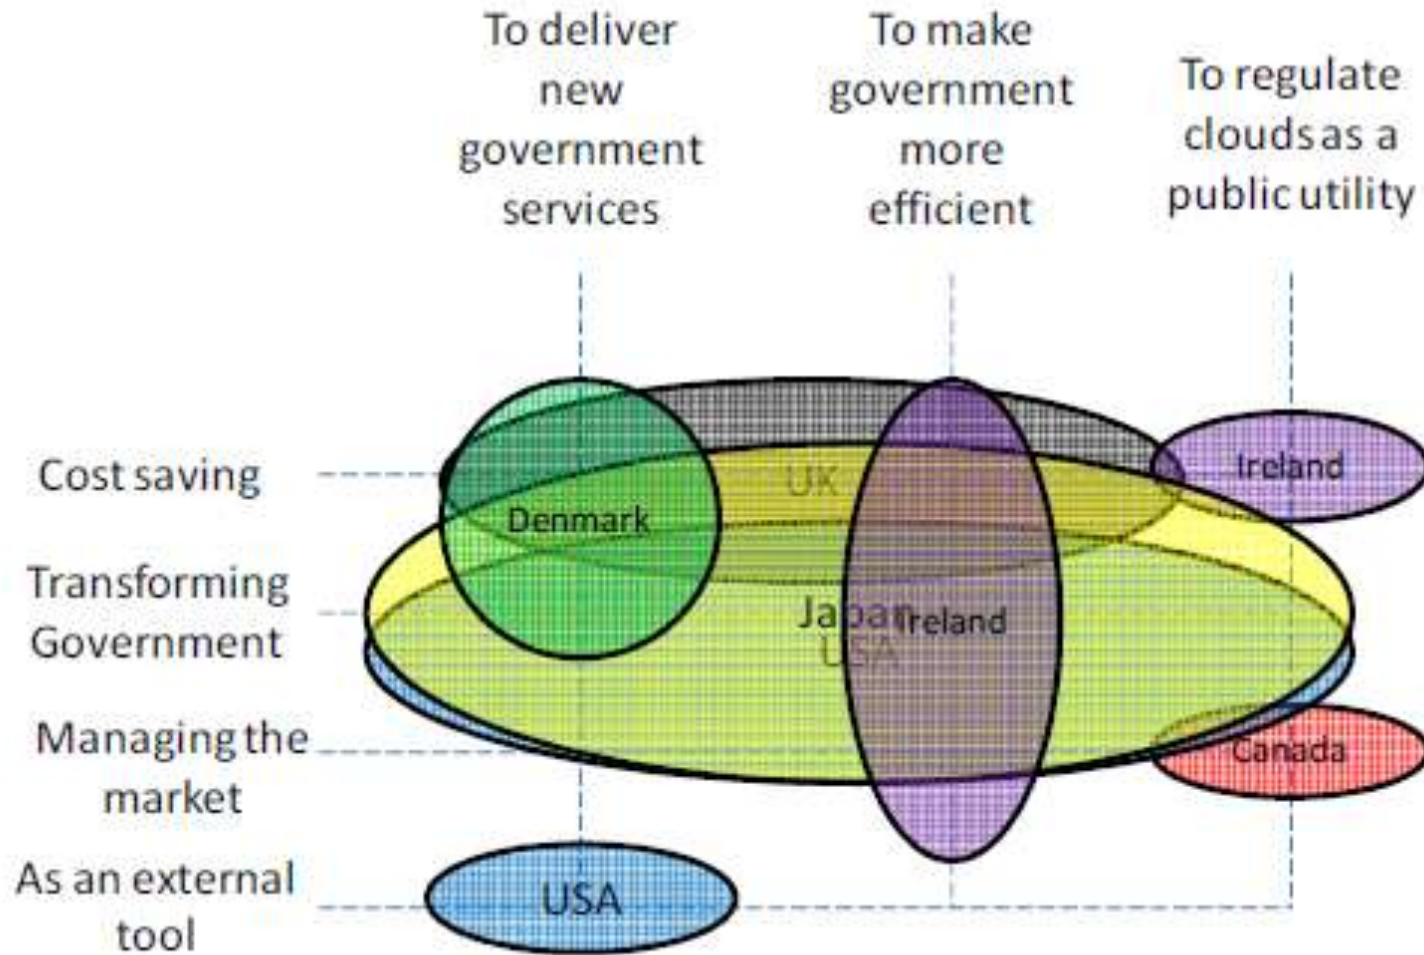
To deliver new government services

To make government more efficient

To regulate clouds as a public utility

Cost saving

Transforming Government

Managing the market

As an external tool

UK

Denmark

Ireland

Japan

Ireland

USA

Canada

USA